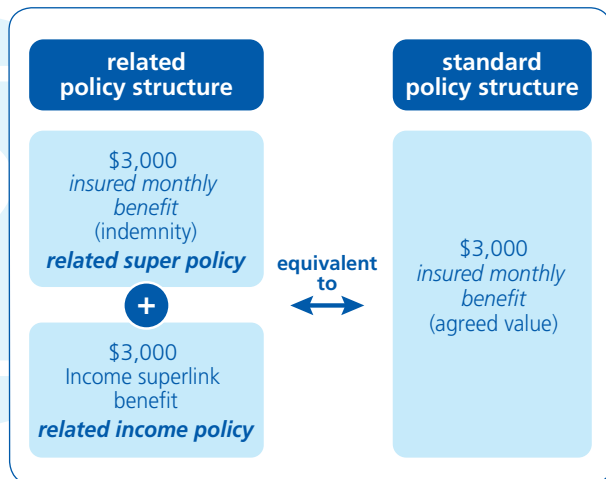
related policy structure

$3,000
*insured monthly benefit*
(indemnity)
***related super policy***

+

$3,000
Income superlink benefit
***related income policy***

equivalent to

standard policy structure

$3,000
*insured monthly benefit*
(agreed value)